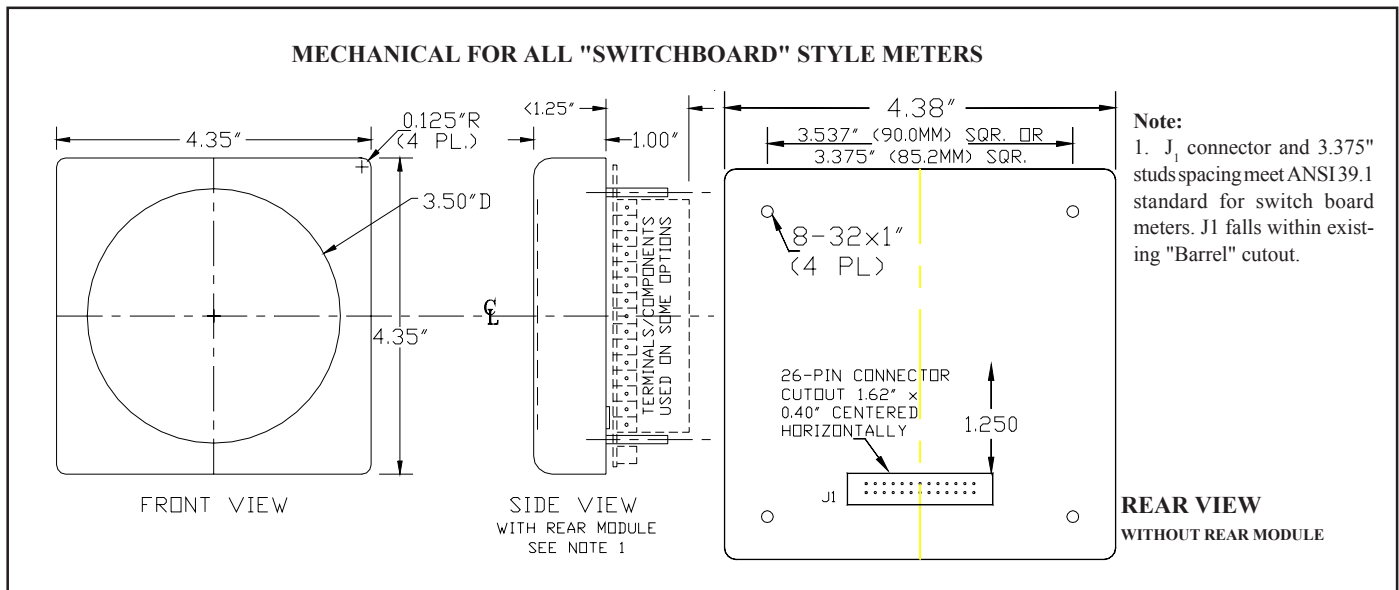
MECHANICAL FOR ALL "SWITCHBOARD" STYLE METERS

4.35"

0.125"R
(4 PL.)

3.50"D

4.35"

FRONT VIEW

<1.25"

1.00"

TERMINALS/COMPONENTS
USED ON SOME OPTIONS

℄

SIDE VIEW
WITH REAR MODULE
SEE NOTE 1

4.38"

3.537" (90.0MM) SQR. OR
3.375" (85.2MM) SQR.

8-32x1"
(4 PL)

26-PIN CONNECTOR
CUTOUT 1.62" x
0.40" CENTERED
HORIZONTALLY

1.250

J1

REAR VIEW
WITHOUT REAR MODULE

Note:
1. $J_1$ connector and 3.375" studs spacing meet ANSI 39.1 standard for switch board meters. J1 falls within existing "Barrel" cutout.